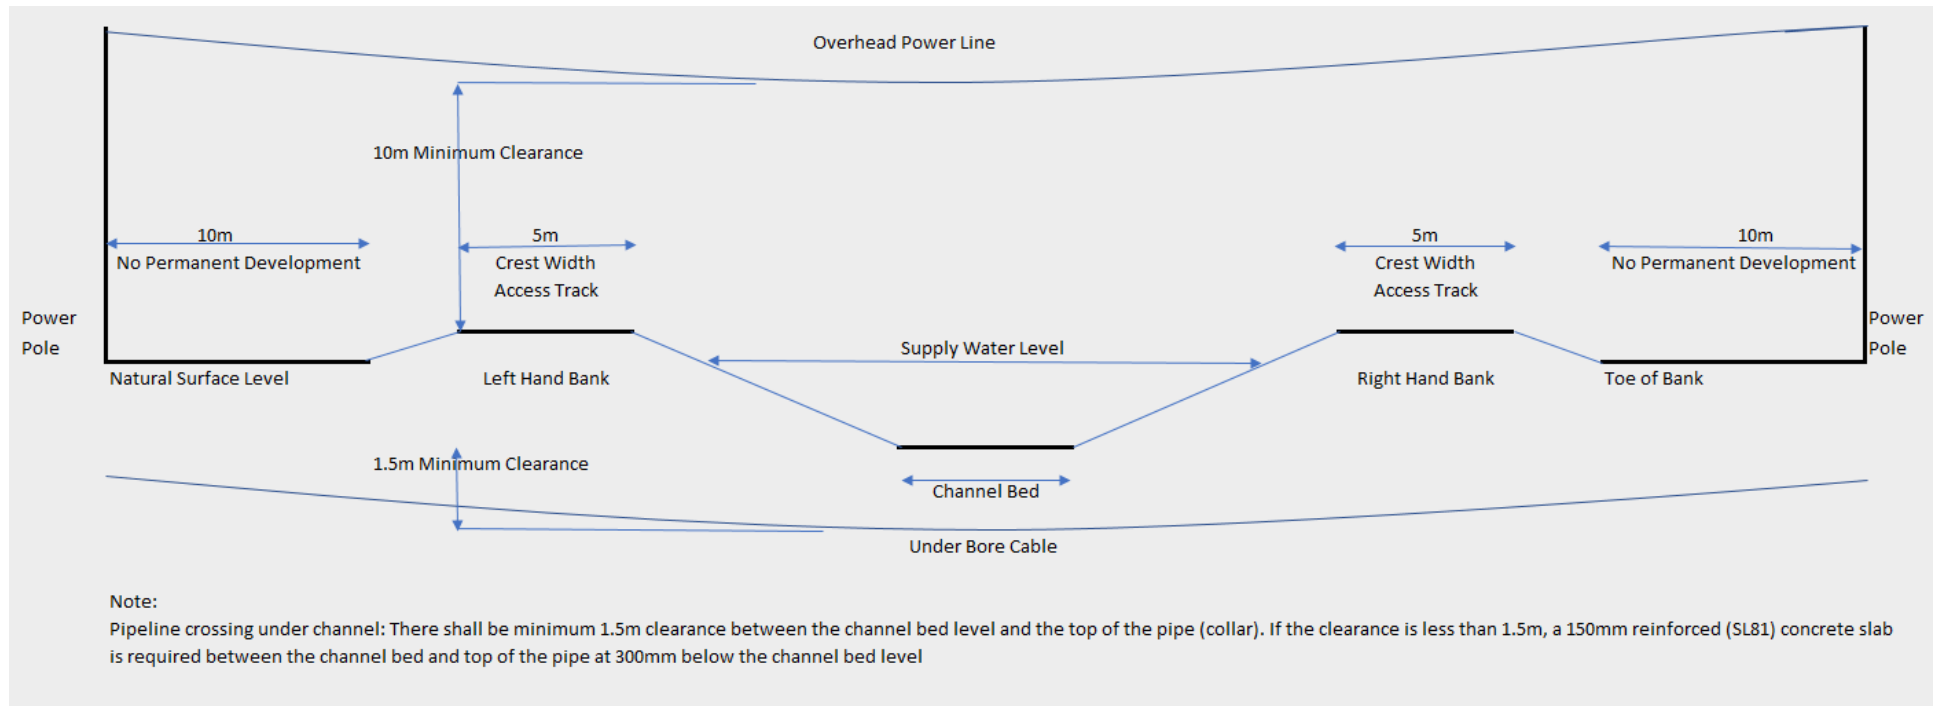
Overhead Power Line

10m Minimum Clearance

10m
No Permanent Development

5m
Crest Width
Access Track

5m
Crest Width
Access Track

10m
No Permanent Development

Power Pole

Power Pole

Supply Water Level

Natural Surface Level

Left Hand Bank

Right Hand Bank

Toe of Bank

1.5m Minimum Clearance

Channel Bed

Under Bore Cable

Note:
Pipeline crossing under channel: There shall be minimum 1.5m clearance between the channel bed level and the top of the pipe (collar). If the clearance is less than 1.5m, a 150mm reinforced (SL81) concrete slab is required between the channel bed and top of the pipe at 300mm below the channel bed level